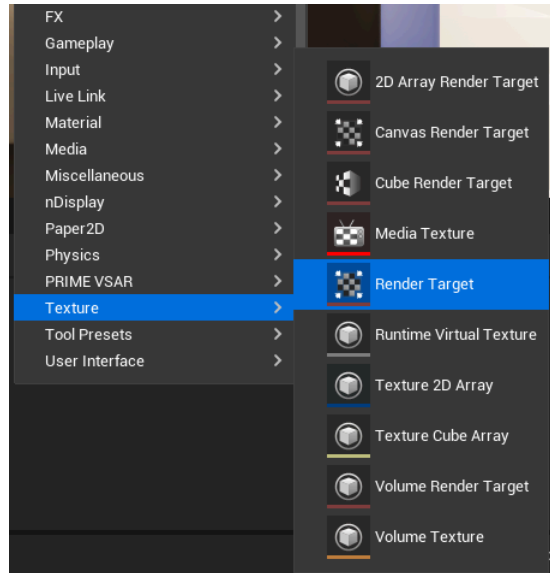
FX
Gameplay
Input
Live Link
Material
Media
Miscellaneous
nDisplay
Paper2D
Physics
PRIME VSAR
Texture
Tool Presets
User Interface

2D Array Render Target
Canvas Render Target
Cube Render Target
Media Texture
Render Target
Runtime Virtual Texture
Texture 2D Array
Texture Cube Array
Volume Render Target
Volume Texture